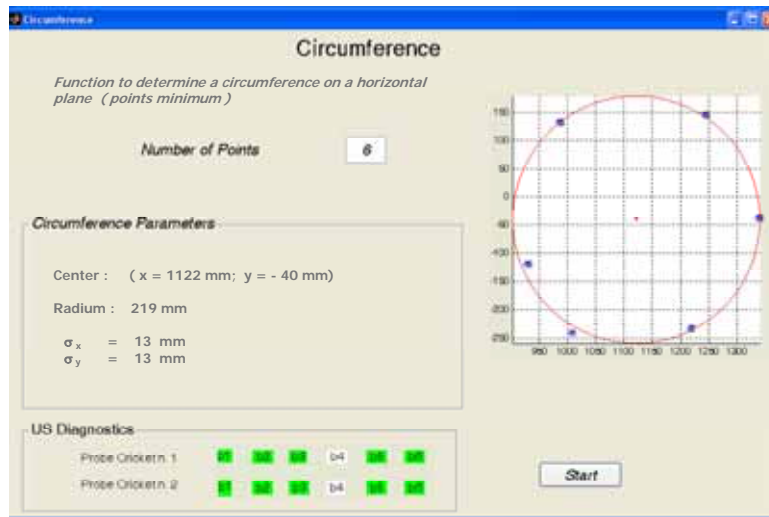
Circumference

Circumference

Function to determine a circumference on a horizontal plane ( points minimum )

Number of Points 6

Circumference Parameters

Center : ( x = 1122 mm; y = - 40 mm)

Radium : 219 mm

$\sigma_x$ = 13 mm
$\sigma_y$ = 13 mm

US Diagnostics

Probe Cricket n. 1 b1 b2 b3 b4 b5 b6

Probe Cricket n. 2 b1 b2 b3 b4 b5 b6

Start

150
100
50
0
-50
-100
-150
-200
-250
950 1000 1050 1100 1150 1200 1250 1300